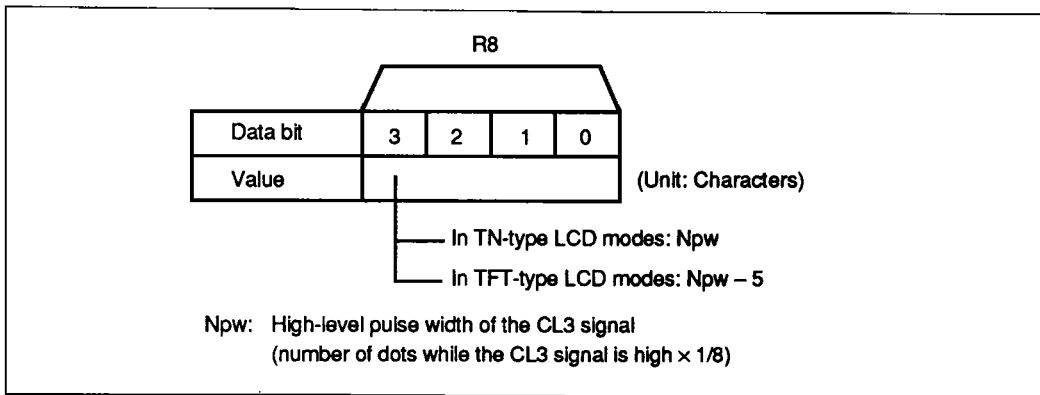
R8

| Data bit | 3 | 2 | 1 | 0 |
|---|---|---|---|---|
| Value | | | | |

(Unit: Characters)

In TN-type LCD modes: Npw

In TFT-type LCD modes: Npw – 5

Npw: High-level pulse width of the CL3 signal (number of dots while the CL3 signal is high $\times$ 1/8)